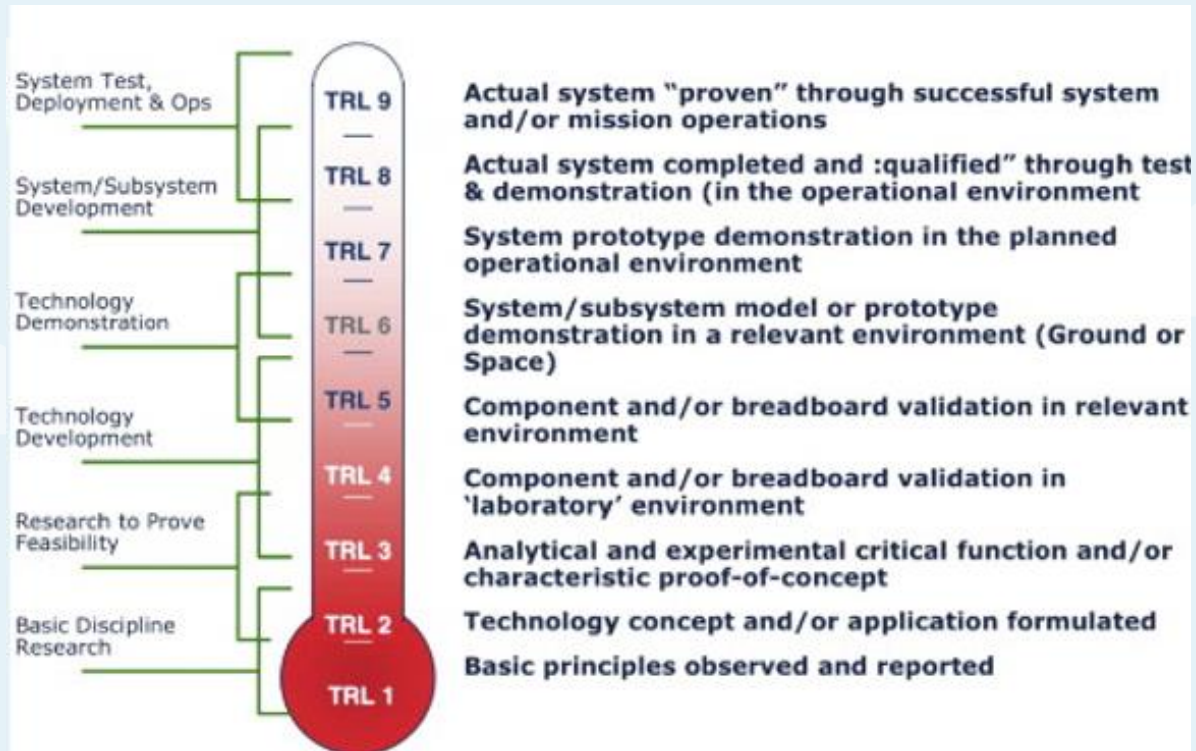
System Test, Deployment & Ops

System/Subsystem Development

Technology Demonstration

Technology Development

Research to Prove Feasibility

Basic Discipline Research

TRL 9
TRL 8
TRL 7
TRL 6
TRL 5
TRL 4
TRL 3
TRL 2
TRL 1

Actual system "proven" through successful system and/or mission operations

Actual system completed and :qualified" through test & demonstration (in the operational environment

System prototype demonstration in the planned operational environment

System/subsystem model or prototype demonstration in a relevant environment (Ground or Space)

Component and/or breadboard validation in relevant environment

Component and/or breadboard validation in 'laboratory' environment

Analytical and experimental critical function and/or characteristic proof-of-concept

Technology concept and/or application formulated

Basic principles observed and reported